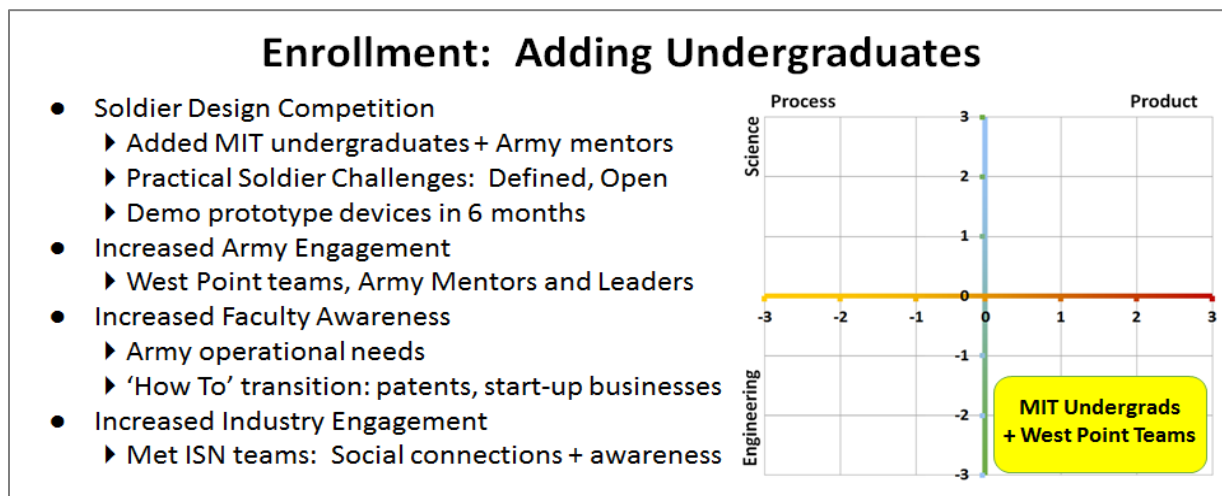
Enrollment: Adding Undergraduates

- Soldier Design Competition
  - Added MIT undergraduates + Army mentors
  - Practical Soldier Challenges: Defined, Open
  - Demo prototype devices in 6 months
- Increased Army Engagement
  - West Point teams, Army Mentors and Leaders
- Increased Faculty Awareness
  - Army operational needs
  - 'How To' transition: patents, start-up businesses
- Increased Industry Engagement
  - Met ISN teams: Social connections + awareness

Process
Product
Science
Engineering
3
2
1
0
-1
-2
-3
-3
-2
-1
0
1
2
3
MIT Undergrads + West Point Teams